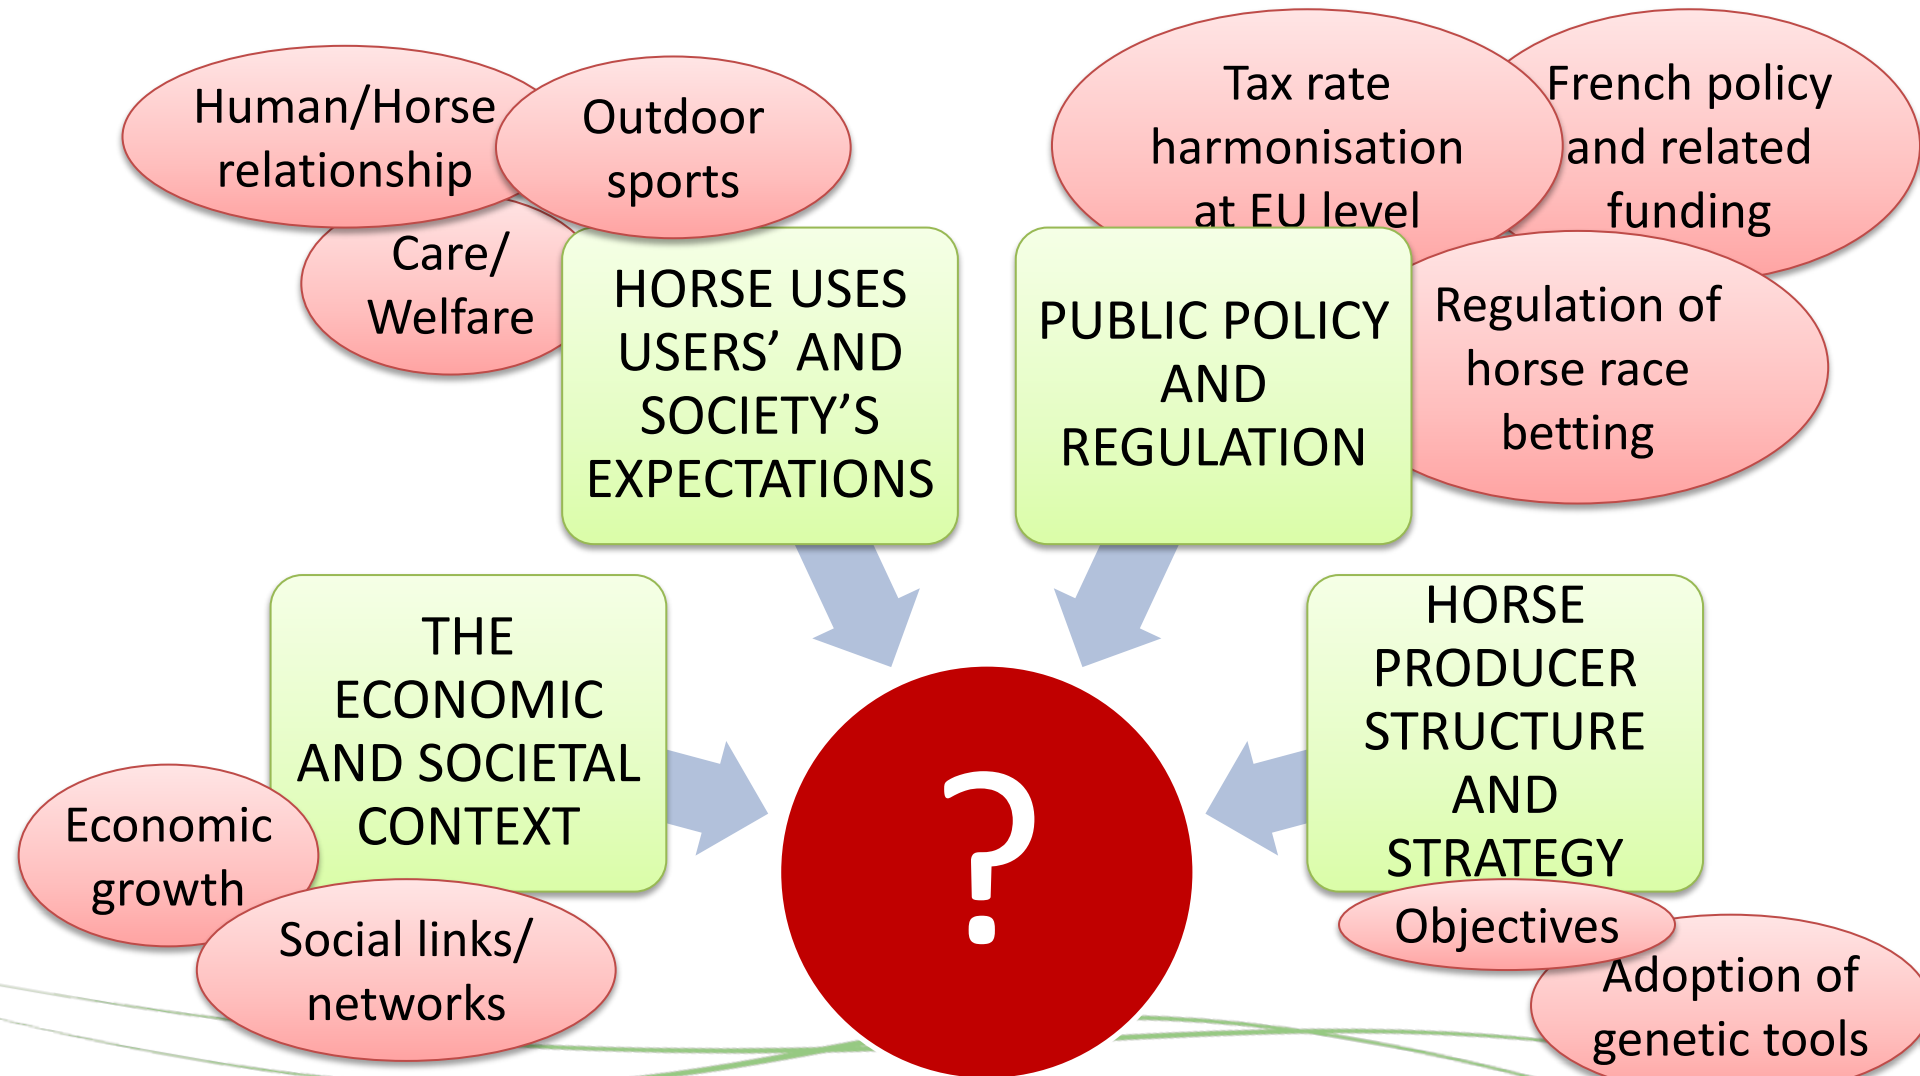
Human/Horse relationship

Outdoor sports

Care/ Welfare

HORSE USES USERS’ AND SOCIETY’S EXPECTATIONS

Tax rate harmonisation at EU level

French policy and related funding

PUBLIC POLICY AND REGULATION

Regulation of horse race betting

THE ECONOMIC AND SOCIETAL CONTEXT

Economic growth

Social links/ networks

?

HORSE PRODUCER STRUCTURE AND STRATEGY

Objectives

Adoption of genetic tools